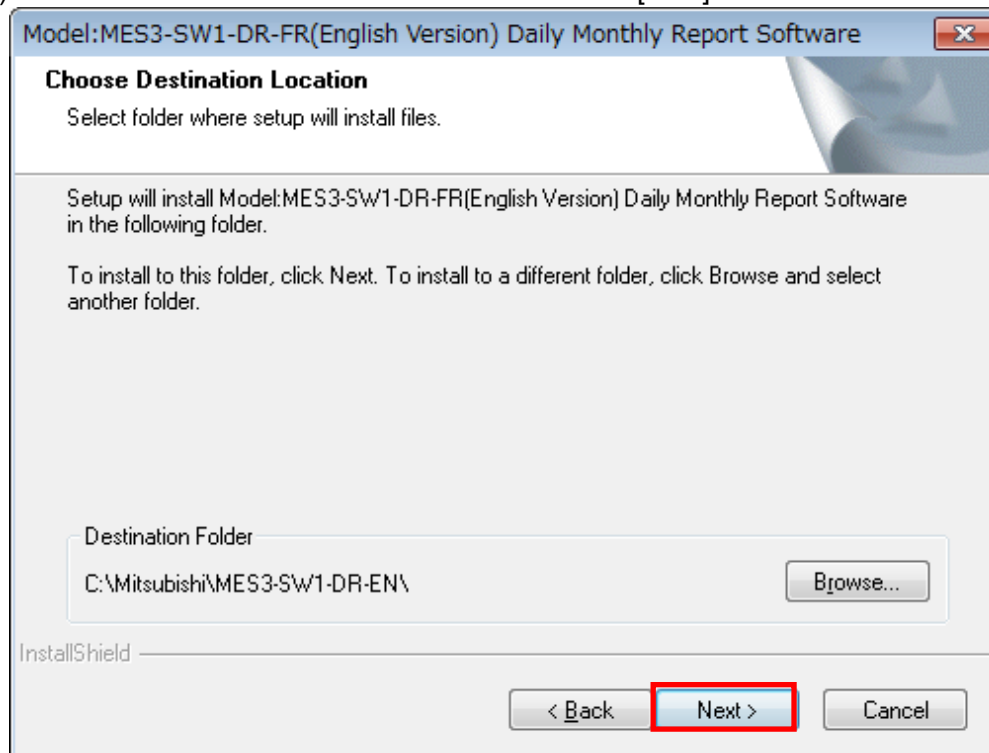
Model:MES3-SW1-DR-FR(English Version) Daily Monthly Report Software

Choose Destination Location

Select folder where setup will install files.

Setup will install Model:MES3-SW1-DR-FR(English Version) Daily Monthly Report Software in the following folder.

To install to this folder, click Next. To install to a different folder, click Browse and select another folder.

Destination Folder

C:\Mitsubishi\MES3-SW1-DR-EN\

Browse...

InstallShield

< Back

Next >

Cancel